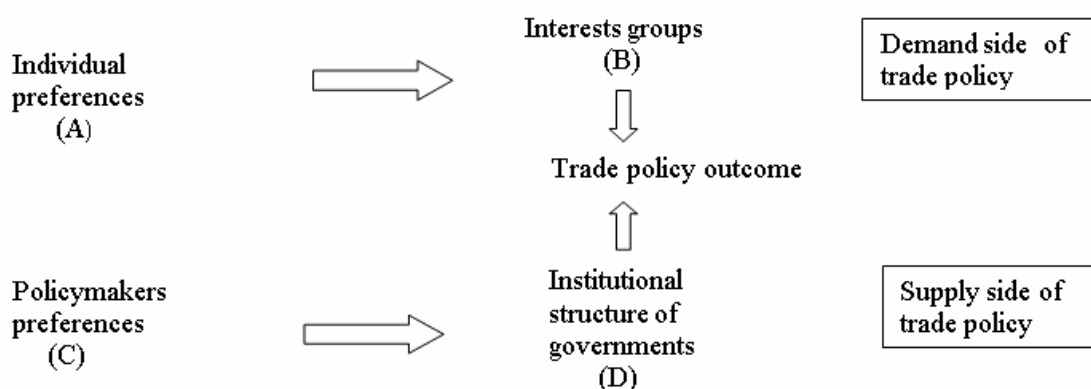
Individual preferences
(A)

Interests groups
(B)

Demand side of trade policy

Trade policy outcome

Policymakers preferences
(C)

Institutional structure of governments
(D)

Supply side of trade policy